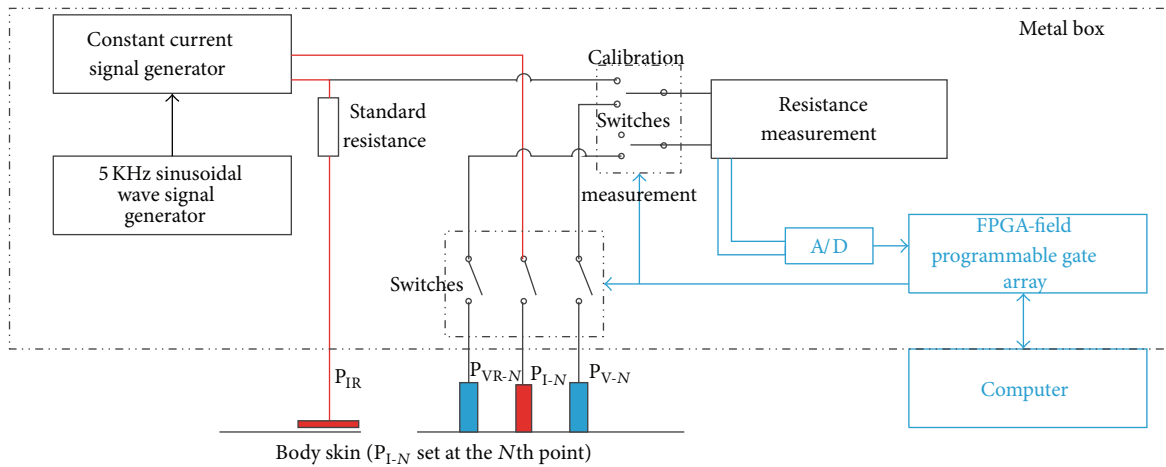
Metal box

Constant current signal generator

5 KHz sinusoidal wave signal generator

Standard resistance

Calibration

Switches

measurement

Resistance measurement

A/D

FPGA-field programmable gate array

Switches

Computer

$P_{IR}$

$P_{VR\text{-}N}$ $P_{I\text{-}N}$ $P_{V\text{-}N}$

Body skin ($P_{I\text{-}N}$ set at the $N$th point)